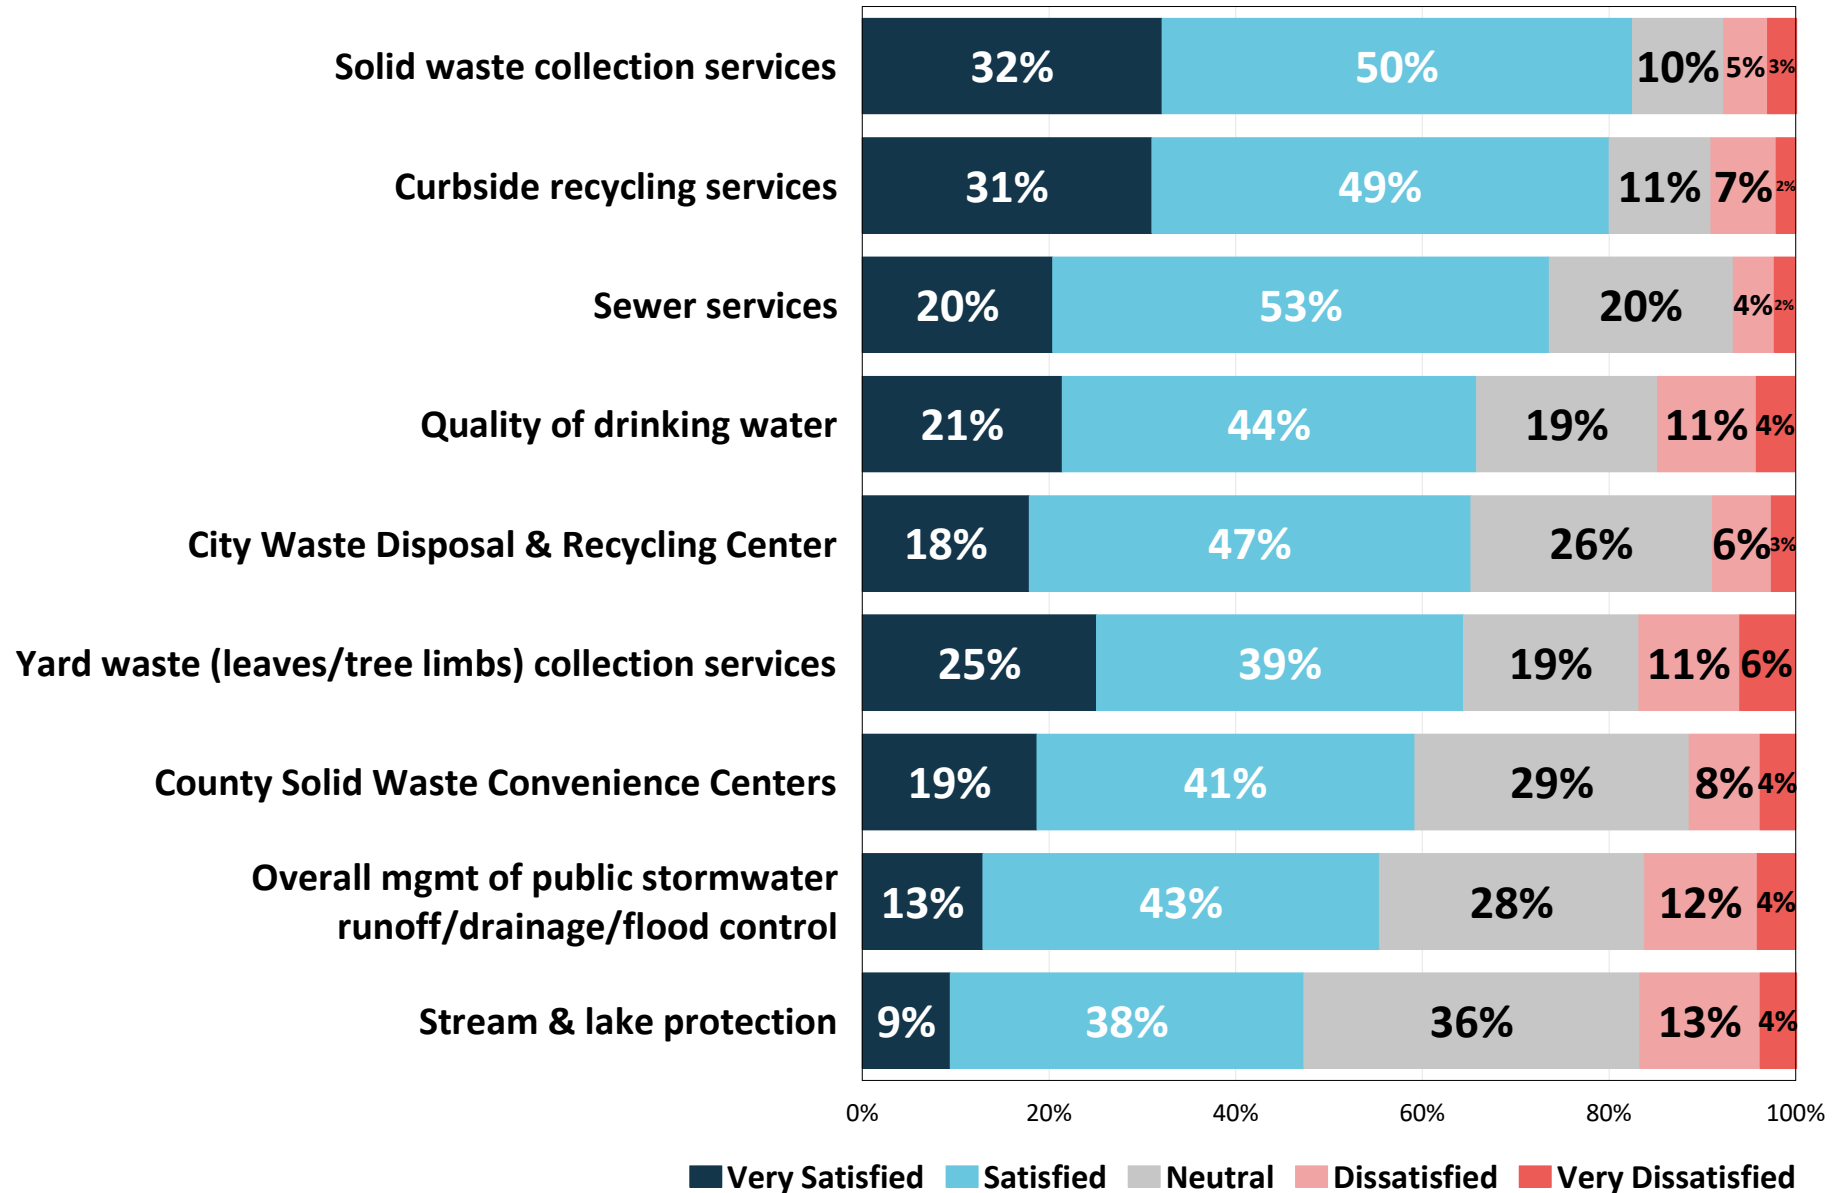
| | Very Satisfied | Satisfied | Neutral | Dissatisfied | Very Dissatisfied |
|---|---|---|---|---|---|
| Solid waste collection services | 32% | 50% | 10% | 5% | 3% |
| Curbside recycling services | 31% | 49% | 11% | 7% | 2% |
| Sewer services | 20% | 53% | 20% | 4% | 2% |
| Quality of drinking water | 21% | 44% | 19% | 11% | 4% |
| City Waste Disposal & Recycling Center | 18% | 47% | 26% | 6% | 3% |
| Yard waste (leaves/tree limbs) collection services | 25% | 39% | 19% | 11% | 6% |
| County Solid Waste Convenience Centers | 19% | 41% | 29% | 8% | 4% |
| Overall mgmt of public stormwater runoff/drainage/flood control | 13% | 43% | 28% | 12% | 4% |
| Stream & lake protection | 9% | 38% | 36% | 13% | 4% |

0% 20% 40% 60% 80% 100%

Very Satisfied Satisfied Neutral Dissatisfied Very Dissatisfied